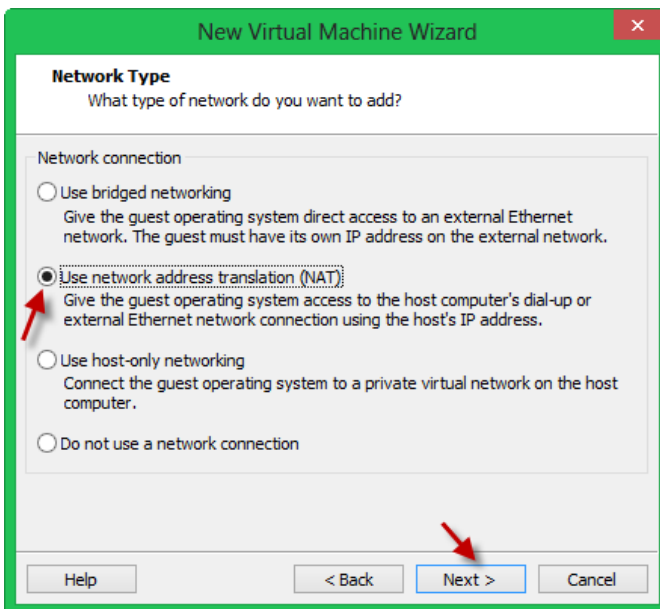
New Virtual Machine Wizard

Network Type
What type of network do you want to add?

Network connection

Use bridged networking
Give the guest operating system direct access to an external Ethernet network. The guest must have its own IP address on the external network.

Use network address translation (NAT)
Give the guest operating system access to the host computer's dial-up or external Ethernet network connection using the host's IP address.

Use host-only networking
Connect the guest operating system to a private virtual network on the host computer.

Do not use a network connection

Help | < Back | Next > | Cancel